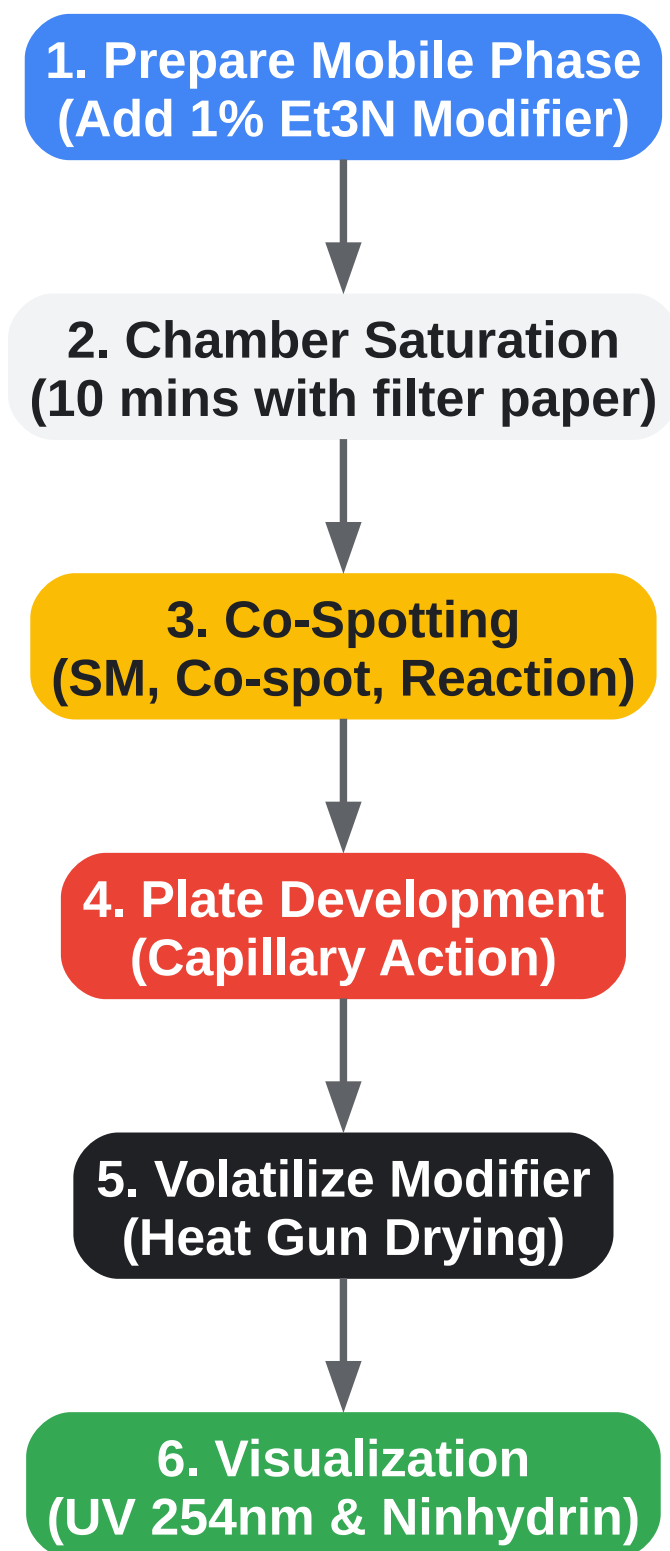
1. Prepare Mobile Phase
(Add 1% Et3N Modifier)

2. Chamber Saturation
(10 mins with filter paper)

3. Co-Spotting
(SM, Co-spot, Reaction)

4. Plate Development
(Capillary Action)

5. Volatilize Modifier
(Heat Gun Drying)

6. Visualization
(UV 254nm & Ninhydrin)